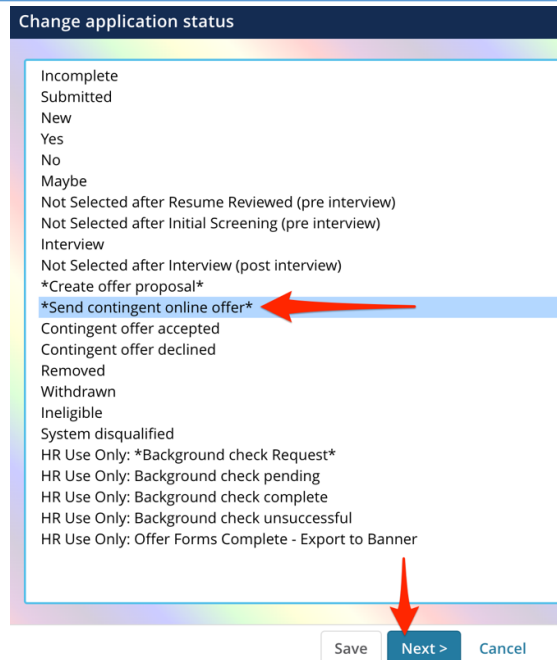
Change application status

Incomplete
Submitted
New
Yes
No
Maybe
Not Selected after Resume Reviewed (pre interview)
Not Selected after Initial Screening (pre interview)
Interview
Not Selected after Interview (post interview)
*Create offer proposal*
*Send contingent online offer*
Contingent offer accepted
Contingent offer declined
Removed
Withdrawn
Ineligible
System disqualified
HR Use Only: *Background check Request*
HR Use Only: Background check pending
HR Use Only: Background check complete
HR Use Only: Background check unsuccessful
HR Use Only: Offer Forms Complete - Export to Banner

Save
Next >
Cancel